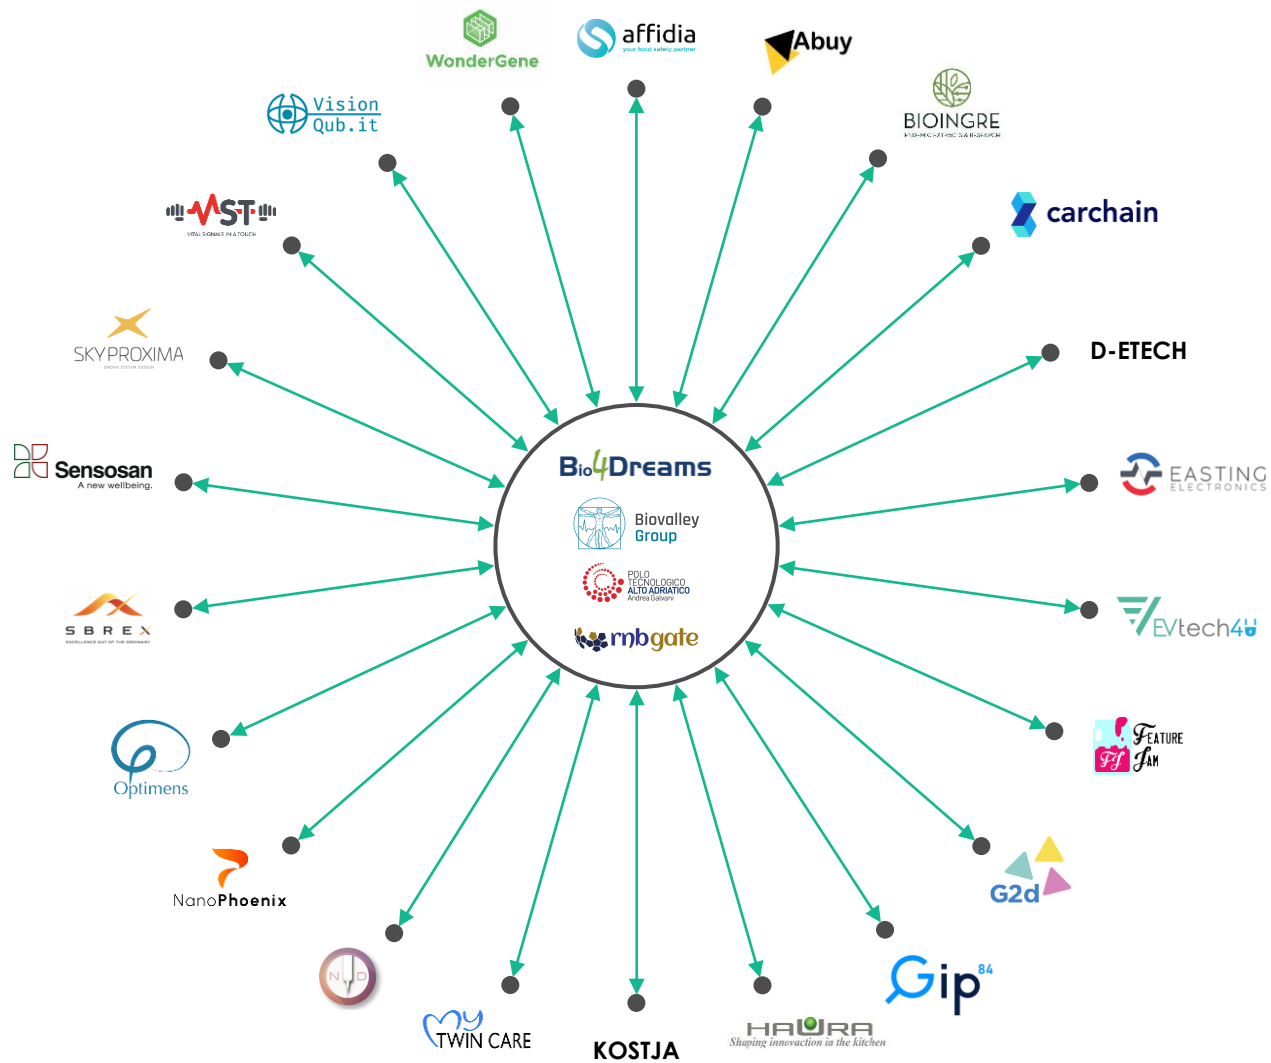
WonderGene

affidia
your food safety partner

Abuy

BIOINGRE

carchain

D-ETECH

EASTING
ELECTRONICS

EVtech4U

FEATURE FAM

G2d

Gip 84

HAURA
Shaping innovation in the kitchen

KOSTJA

MY TWIN CARE

N D

NanoPhoenix

Optimens

SBREX

Sensosan
A new wellbeing.

SKYPROXIMA

MST
VITAL SIGNALS IN A TOUCH

Vision Qub.it

Bio4Dreams

Biovalley Group

POLO TECNOLOGICO ALTO ADRIATICO
Andrea Galvani

rnbgate